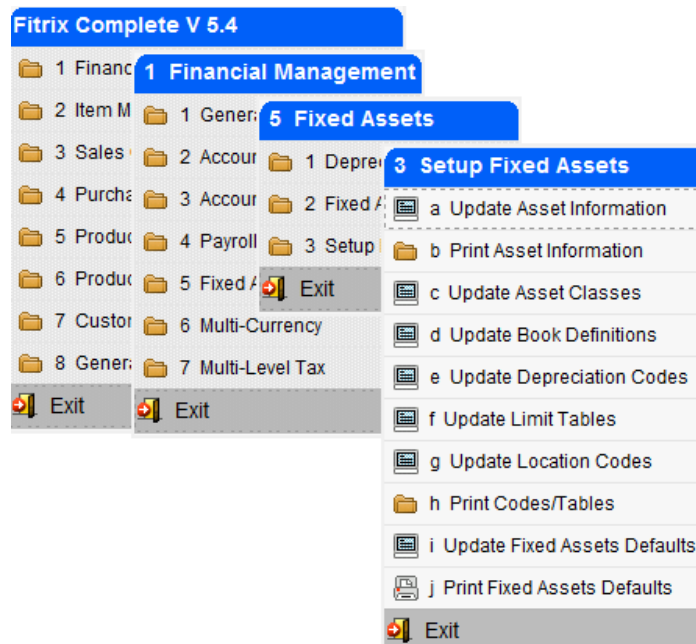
Fitrix Complete V 5.4

1 Financ
2 Item M
3 Sales
4 Purcha
5 Produc
6 Produc
7 Custor
8 Genera
Exit

1 Financial Management

1 Genera
2 Accour
3 Accour
4 Payroll
5 Fixed A
6 Multi-Currency
7 Multi-Level Tax
Exit

5 Fixed Assets

1 Depre
2 Fixed A
3 Setup
Exit

3 Setup Fixed Assets

a Update Asset Information
b Print Asset Information
c Update Asset Classes
d Update Book Definitions
e Update Depreciation Codes
f Update Limit Tables
g Update Location Codes
h Print Codes/Tables
i Update Fixed Assets Defaults
j Print Fixed Assets Defaults
Exit